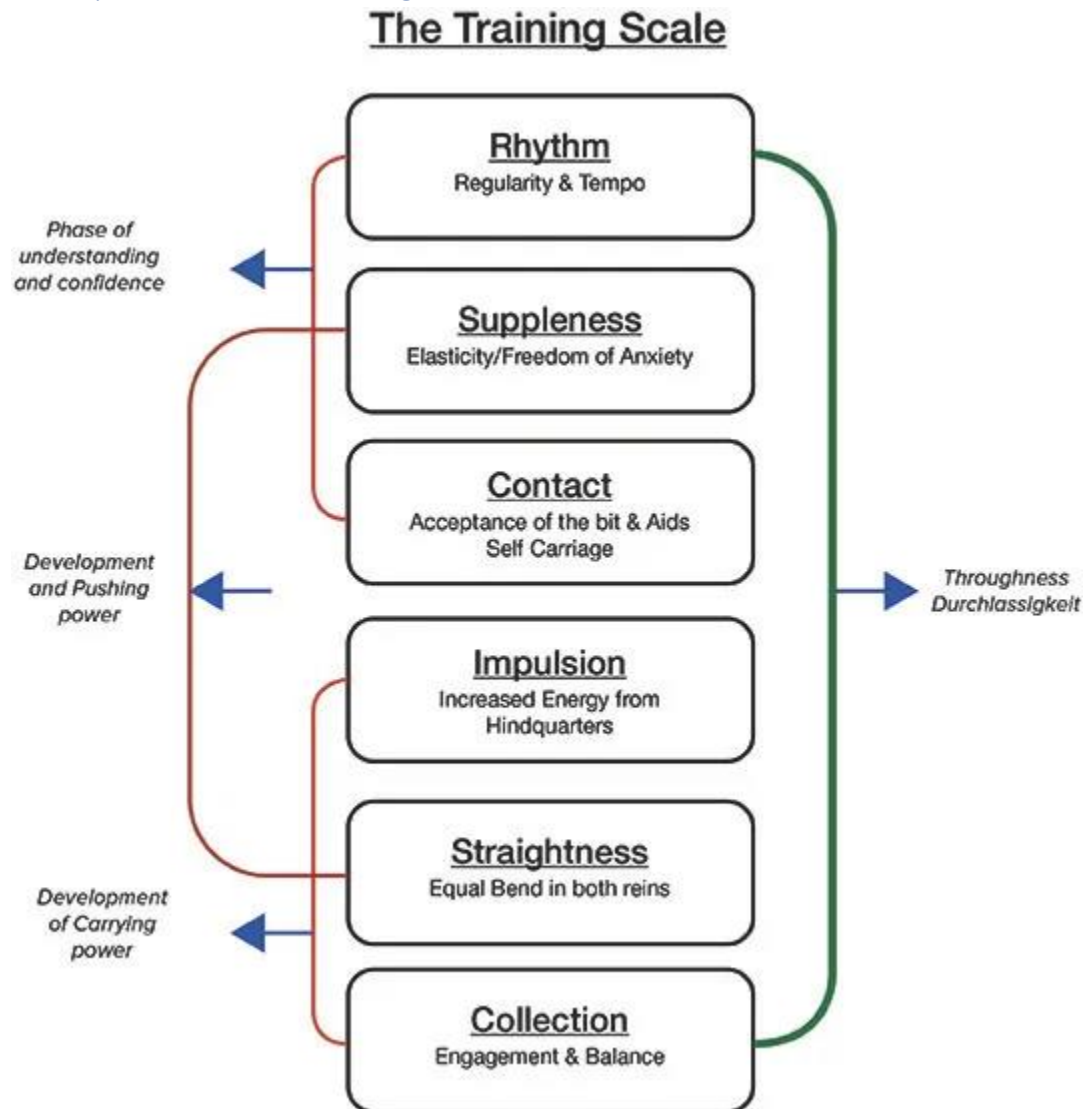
The Training Scale

Rhythm
Regularity & Tempo

Phase of understanding and confidence

Suppleness
Elasticity/Freedom of Anxiety

Contact
Acceptance of the bit & Aids
Self Carriage

Development and Pushing power

Throughness
Durchlassigkeit

Impulsion
Increased Energy from Hindquarters

Straightness
Equal Bend in both reins

Development of Carrying power

Collection
Engagement & Balance